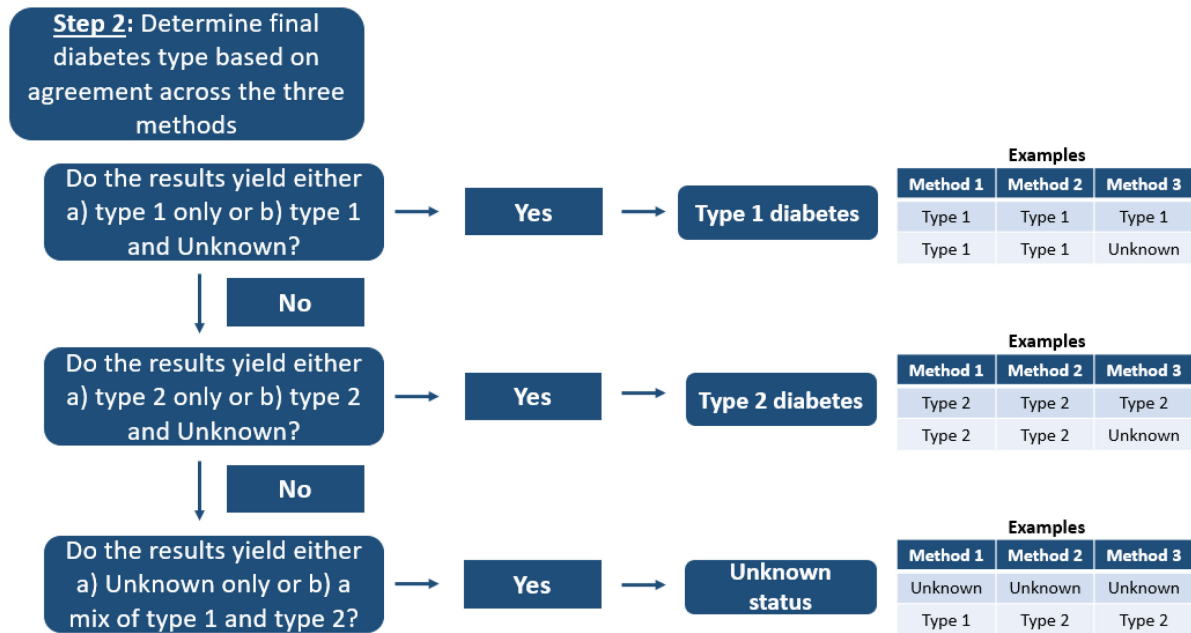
Step 2: Determine final diabetes type based on agreement across the three methods

Do the results yield either a) type 1 only or b) type 1 and Unknown?

Yes

Type 1 diabetes

Examples

| Method 1 | Method 2 | Method 3 |
|---|---|---|
| Type 1 | Type 1 | Type 1 |
| Type 1 | Type 1 | Unknown |

No

Do the results yield either a) type 2 only or b) type 2 and Unknown?

Yes

Type 2 diabetes

Examples

| Method 1 | Method 2 | Method 3 |
|---|---|---|
| Type 2 | Type 2 | Type 2 |
| Type 2 | Type 2 | Unknown |

No

Do the results yield either a) Unknown only or b) a mix of type 1 and type 2?

Yes

Unknown status

Examples

| Method 1 | Method 2 | Method 3 |
|---|---|---|
| Unknown | Unknown | Unknown |
| Type 1 | Type 2 | Type 2 |